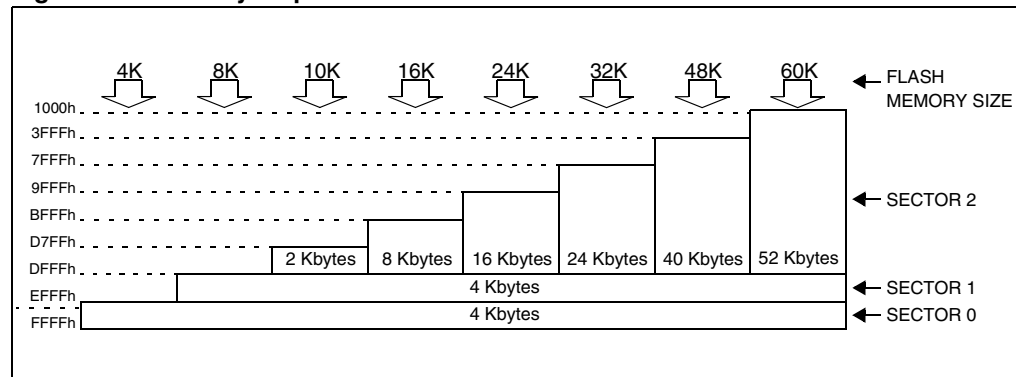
4K 8K 10K 16K 24K 32K 48K 60K

FLASH MEMORY SIZE

1000h
3FFFh
7FFFh
9FFFh
BFFFh
D7FFh
DFFFh
EFFFh
FFFFh

2 Kbytes
8 Kbytes
16 Kbytes
24 Kbytes
40 Kbytes
52 Kbytes

SECTOR 2

4 Kbytes

SECTOR 1

4 Kbytes

SECTOR 0